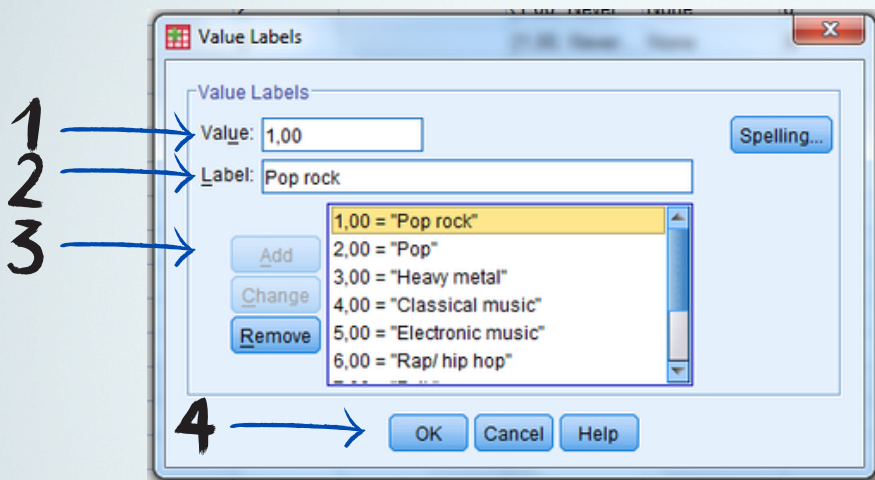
Value Labels

Value Labels

1

Value: 1,00

Spelling...

2

Label: Pop rock

3

Add

Change

Remove

1,00 = "Pop rock"
2,00 = "Pop"
3,00 = "Heavy metal"
4,00 = "Classical music"
5,00 = "Electronic music"
6,00 = "Rap/ hip hop"
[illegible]

4

OK Cancel Help